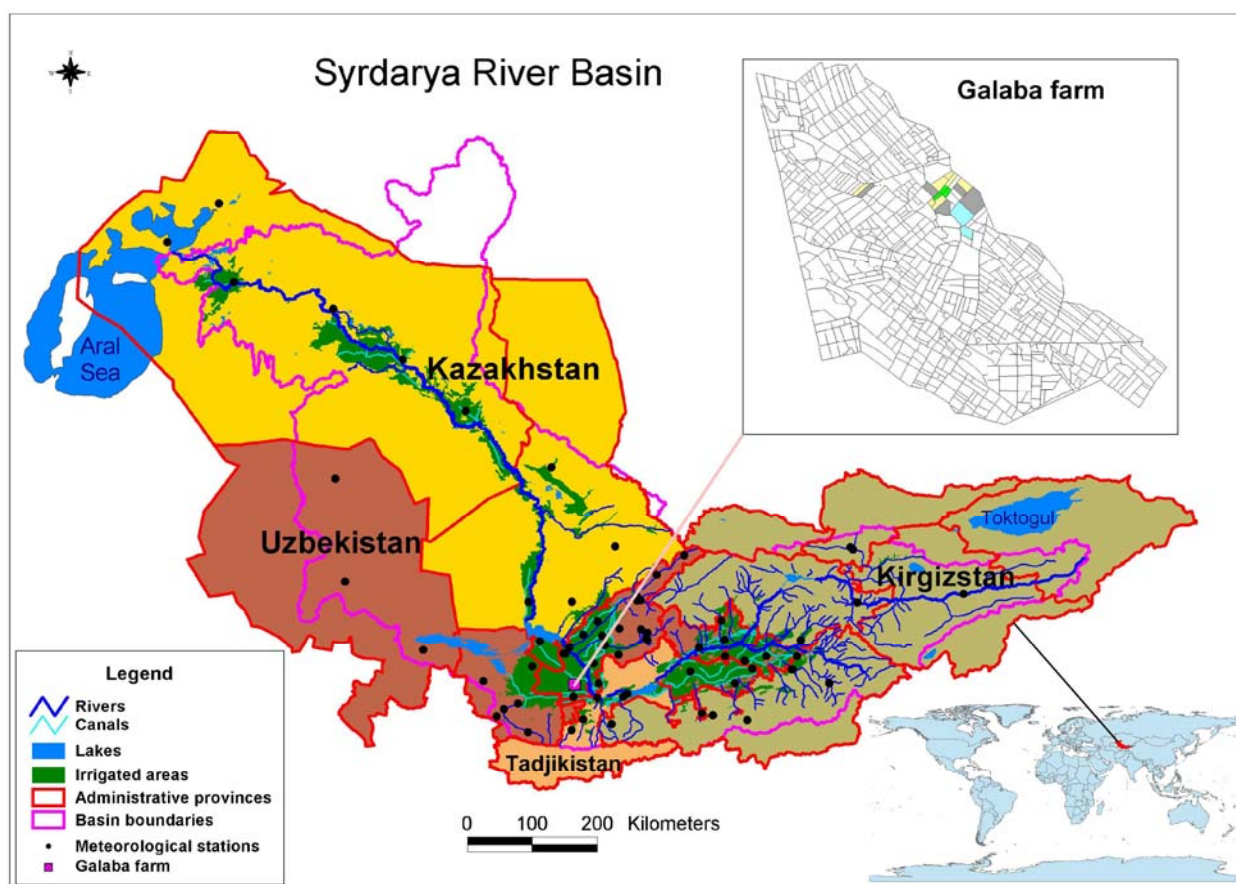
Syrdarya River Basin

Galaba farm

Aral Sea

Kazakhstan

Uzbekistan

Toktogul

Kirgizstan

Tadjikistan

Legend
Rivers
Canals
Lakes
Irrigated areas
Administrative provinces
Basin boundaries
Meteorological stations
Galaba farm

0 100 200 Kilometers